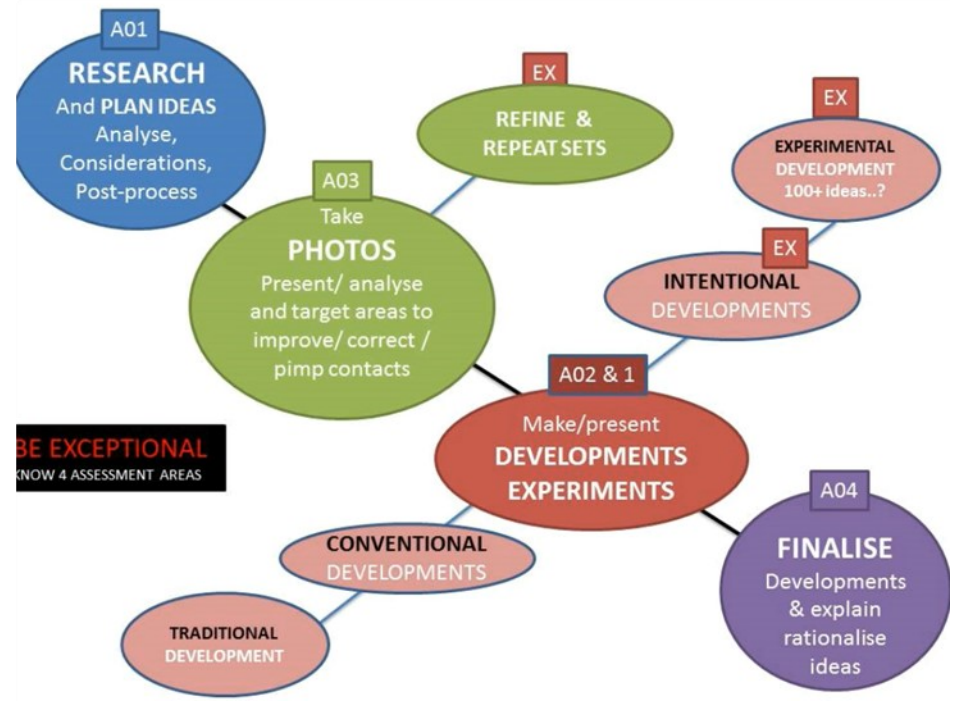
A01
RESEARCH
And PLAN IDEAS
Analyse, Considerations, Post-process

EX
REFINE & REPEAT SETS

EX
EXPERIMENTAL DEVELOPMENT 100+ ideas..?

A03
Take
PHOTOS
Present/ analyse and target areas to improve/ correct / pimp contacts

EX
INTENTIONAL DEVELOPMENTS

A02 & 1
Make/present
DEVELOPMENTS EXPERIMENTS

BE EXCEPTIONAL
KNOW 4 ASSESSMENT AREAS

CONVENTIONAL DEVELOPMENTS

A04
FINALISE
Developments & explain rationalise ideas

TRADITIONAL DEVELOPMENT